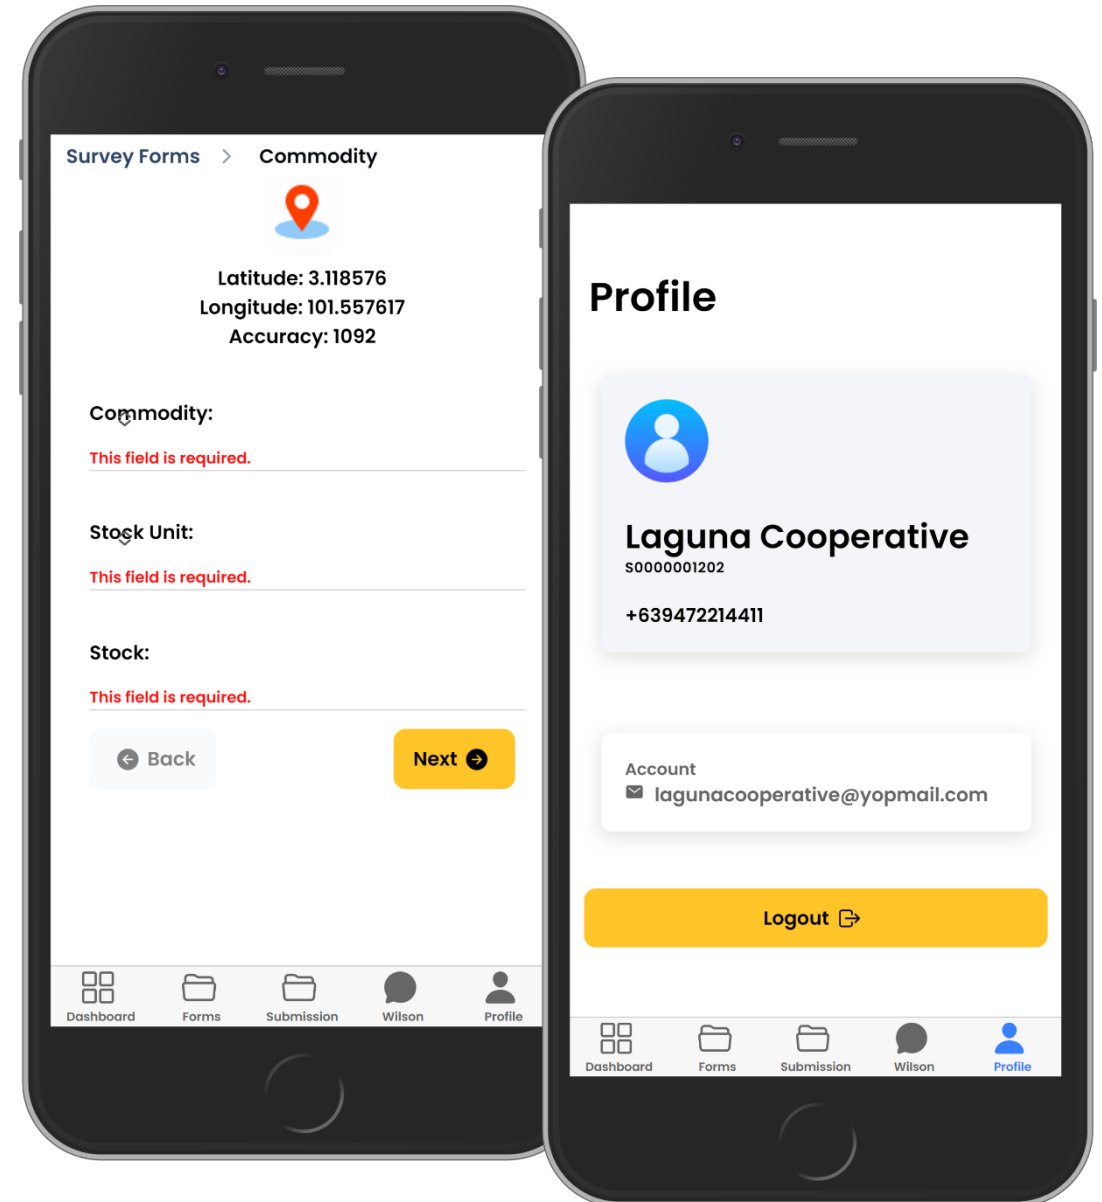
Survey Forms > Commodity

Latitude: 3.118576
Longitude: 101.557617
Accuracy: 1092

Commodity:
This field is required.

Stock Unit:
This field is required.

Stock:
This field is required.

Back
Next

Dashboard
Forms
Submission
Wilson
Profile

Profile

Laguna Cooperative
S0000001202

+639472214411

Account
lagunacooperative@yopmail.com

Logout

Dashboard
Forms
Submission
Wilson
Profile